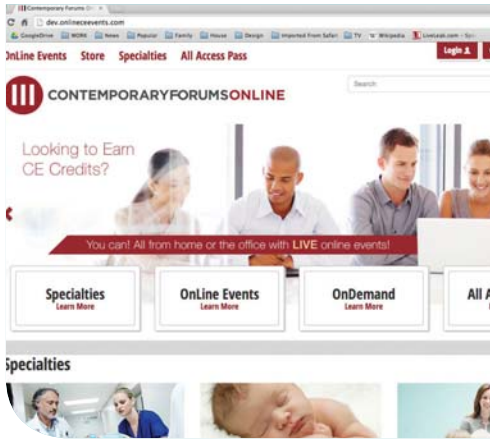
Contemporary Forums On ×

dev.onlineceevents.com

GoogleDrive WORK News Popular Family House Design Imported From Safari TV W Wikipedia LiveLeak.com - Syn

nLine Events Store Specialties All Access Pass

Login

Search

CONTEMPORARYFORUMSONLINE

Looking to Earn CE Credits?

You can! All from home or the office with LIVE online events!

Specialties
Learn More

OnLine Events
Learn More

OnDemand
Learn More

All A

Specialties